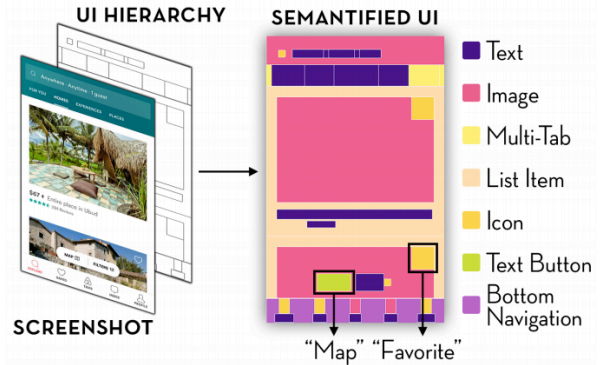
UI HIERARCHY

SEMANTIFIED UI

Anywhere · Anytime · 1 guest

FOR YOU

HOMES

EXPERIENCES

PLACES

$67 · Entire place in Ubud

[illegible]

MAP

FILTERS

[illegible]

SCREENSHOT

Text

Image

Multi-Tab

List Item

Icon

Text Button

Bottom Navigation

"Map" "Favorite"